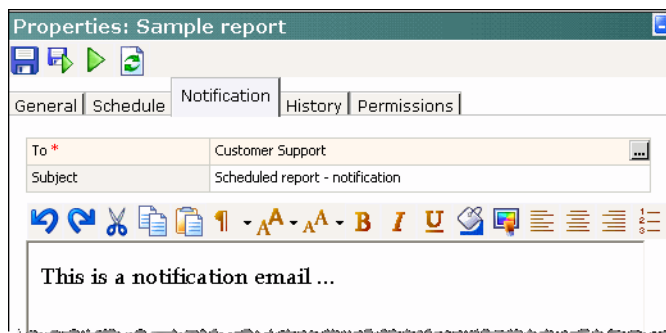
Properties: Sample report

General | Schedule | Notification | History | Permissions

| To * | Customer Support |
|---|---|
| Subject | Scheduled report - notification |

B I U

This is a notification email ...